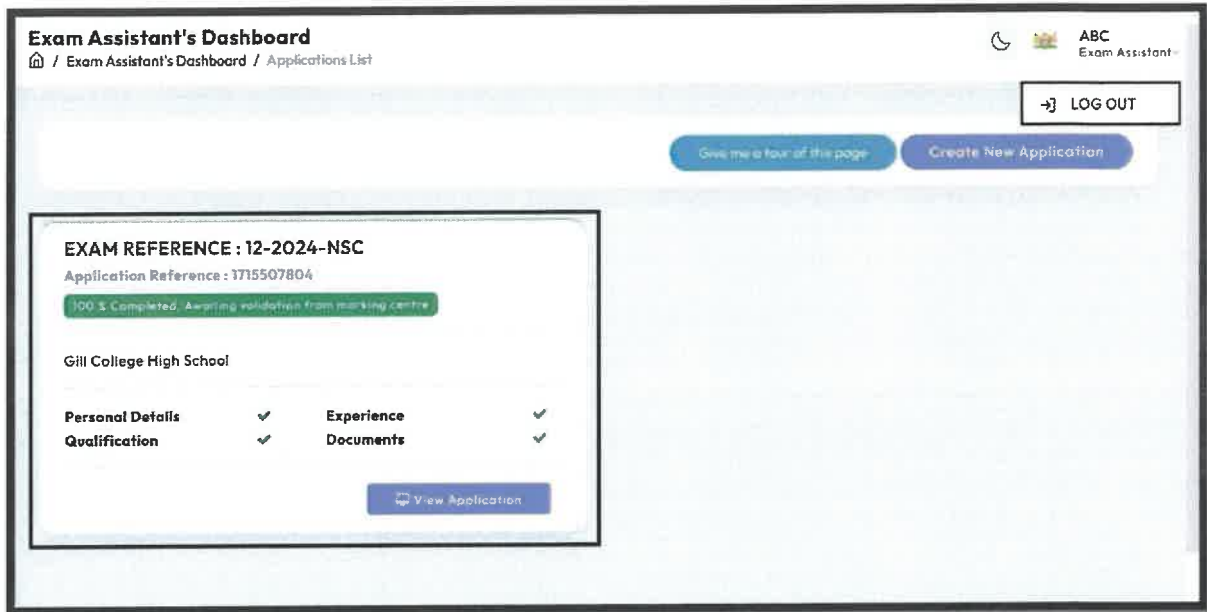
Exam Assistant's Dashboard
/ Exam Assistant's Dashboard / Applications List

ABC
Exam Assistant

LOG OUT

Give me a tour of this page

Create New Application

EXAM REFERENCE : 12-2024-NSC

Application Reference : 1715507804

100 % Completed. Awaiting validation from marking centre

Gill College High School

Personal Details ✔ Experience ✔
Qualification ✔ Documents ✔

View Application